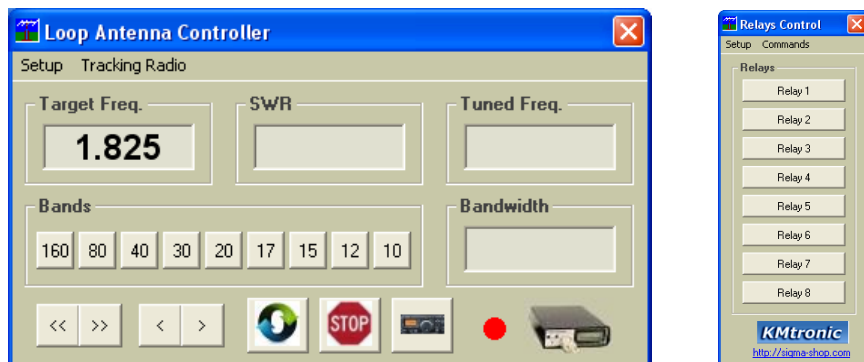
Loop Antenna Controller

Setup Tracking Radio

Target Freq.

1.825

SWR

Tuned Freq.

Bands

160 80 40 30 20 17 15 12 10

Bandwidth

<< >> < >

STOP

Relays Control

Setup Commands

Relays

Relay 1

Relay 2

Relay 3

Relay 4

Relay 5

Relay 6

Relay 7

Relay 8

KMtronic

http://sigma-shop.com